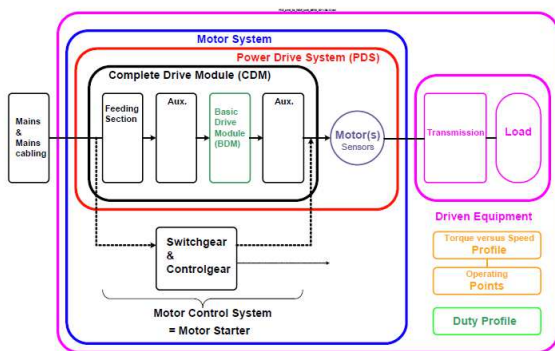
Motor System

Power Drive System (PDS)

Complete Drive Module (CDM)

Mains & Mains cabling

Feeding Section

Aux.

Basic Drive Module (BDM)

Aux.

Motor(s) Sensors

Transmission

Load

Driven Equipment

Switchgear & Controlgear

Motor Control System = Motor Starter

Torque versus Speed Profile

Operating Points

Duty Profile